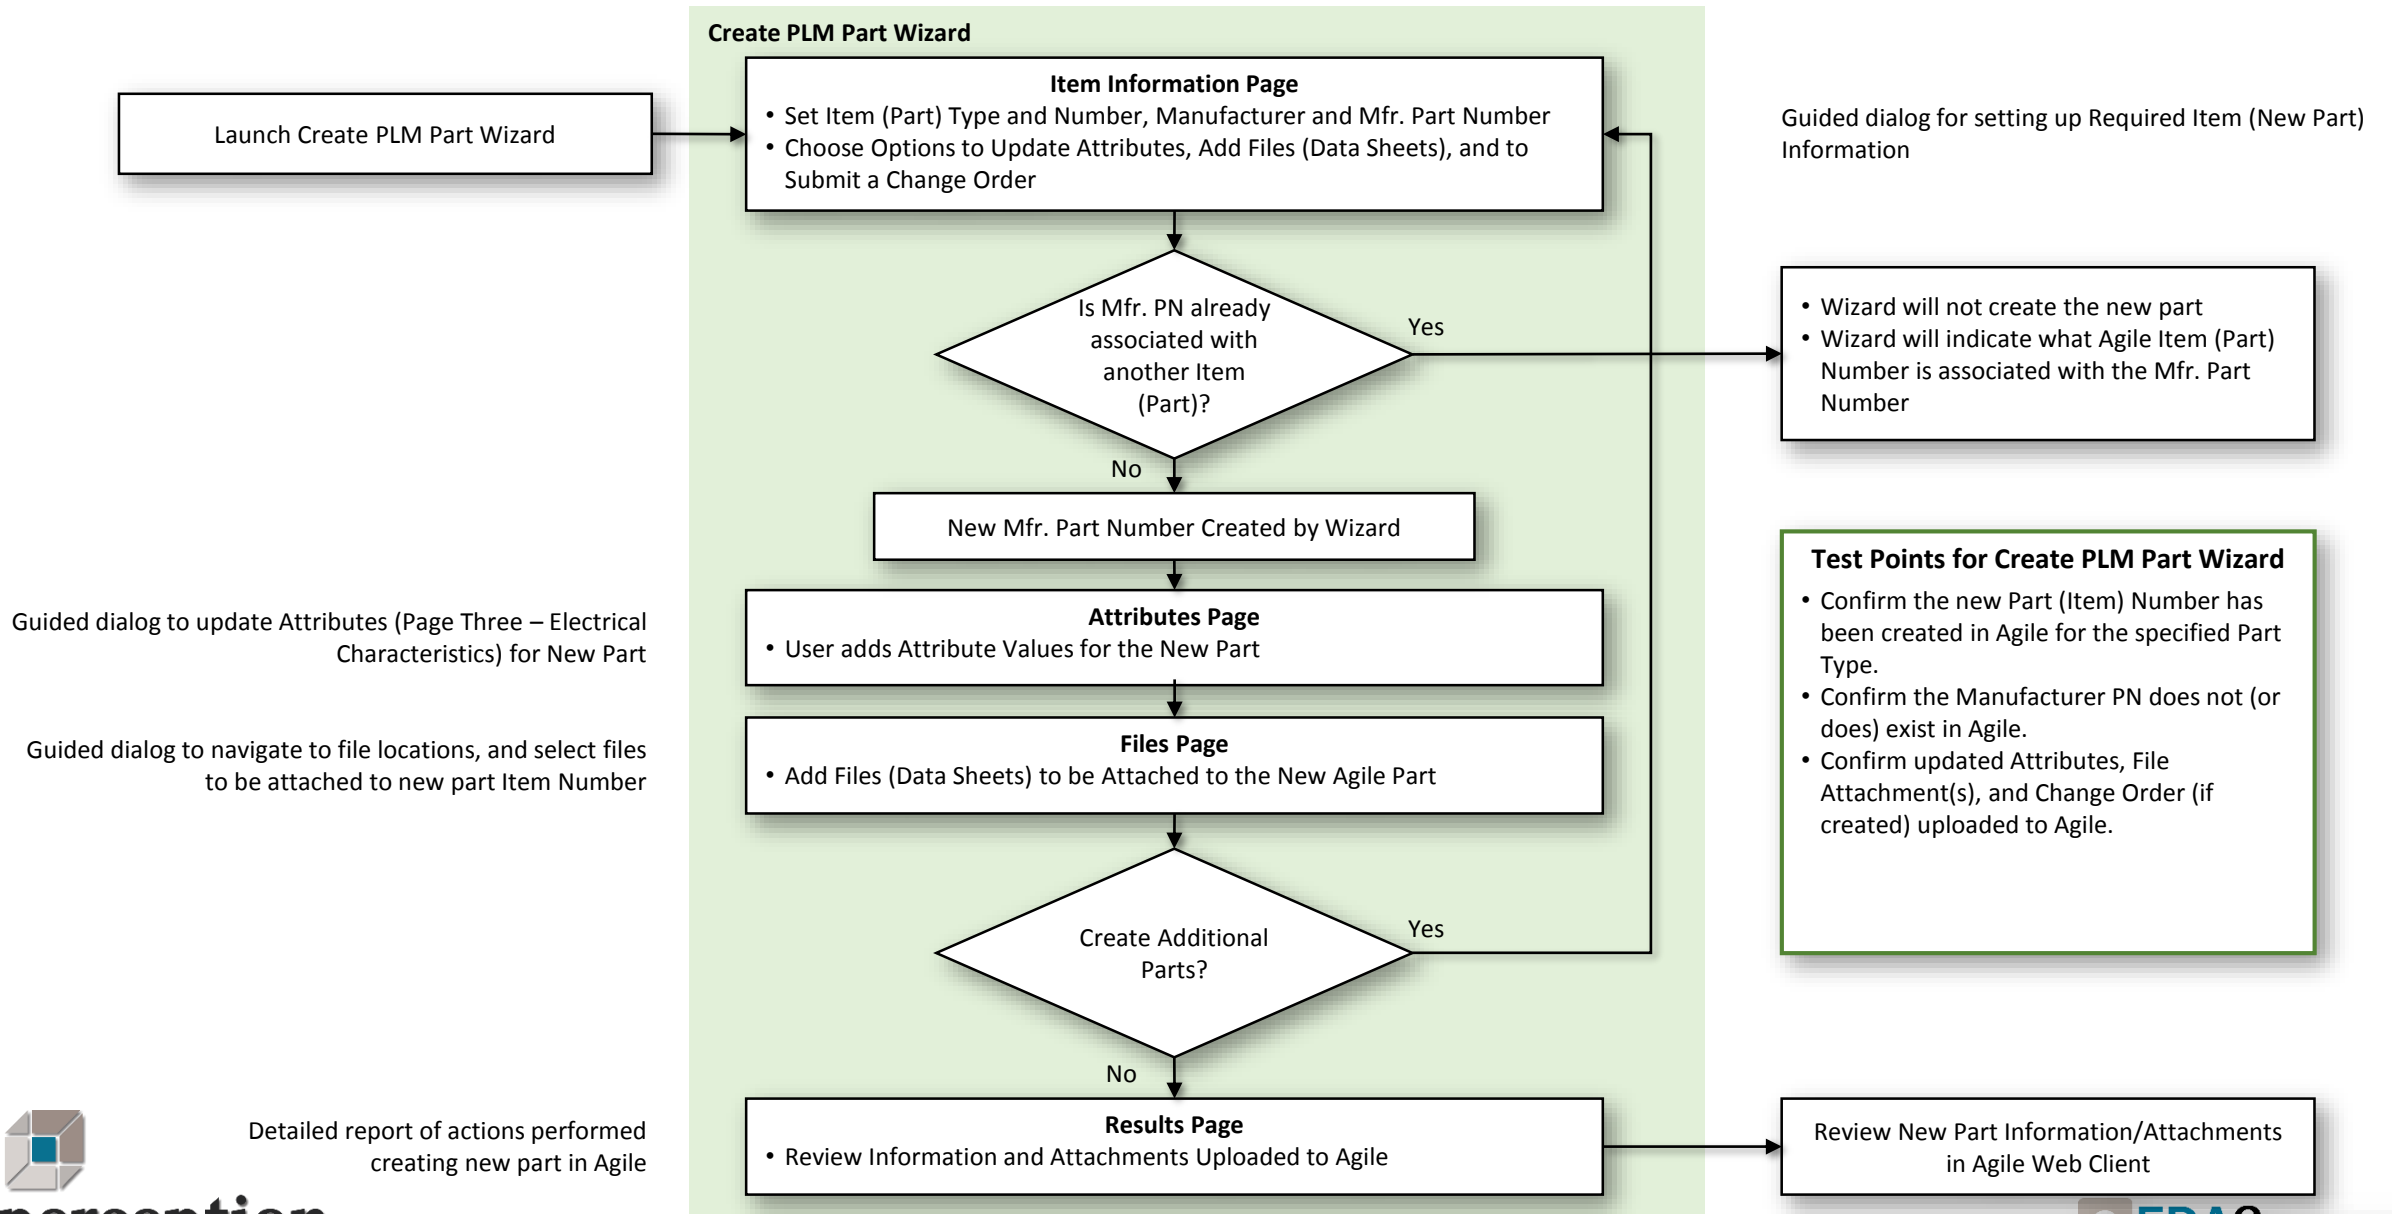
Create PLM Part Wizard

Launch Create PLM Part Wizard

Item Information Page
• Set Item (Part) Type and Number, Manufacturer and Mfr. Part Number
• Choose Options to Update Attributes, Add Files (Data Sheets), and to Submit a Change Order

Guided dialog for setting up Required Item (New Part) Information

Is Mfr. PN already associated with another Item (Part)?

Yes

• Wizard will not create the new part
• Wizard will indicate what Agile Item (Part) Number is associated with the Mfr. Part Number

No

New Mfr. Part Number Created by Wizard

Test Points for Create PLM Part Wizard
• Confirm the new Part (Item) Number has been created in Agile for the specified Part Type.
• Confirm the Manufacturer PN does not (or does) exist in Agile.
• Confirm updated Attributes, File Attachment(s), and Change Order (if created) uploaded to Agile.

Guided dialog to update Attributes (Page Three – Electrical Characteristics) for New Part

Attributes Page
• User adds Attribute Values for the New Part

Guided dialog to navigate to file locations, and select files to be attached to new part Item Number

Files Page
• Add Files (Data Sheets) to be Attached to the New Agile Part

Create Additional Parts?

Yes

No

Detailed report of actions performed creating new part in Agile

Results Page
• Review Information and Attachments Uploaded to Agile

Review New Part Information/Attachments in Agile Web Client

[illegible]